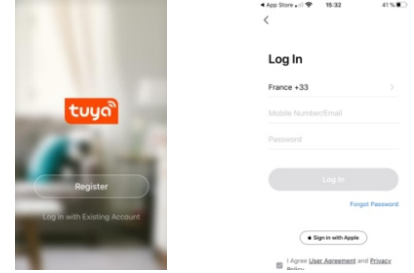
tuya

Register

Log In with Existing Account

◂ App Store 15:32 41 %

<

Log In

France +33 >

Mobile Number/Email

Password

Log In

Forgot Password

Sign in with Apple

I Agree User Agreement and Privacy Policy